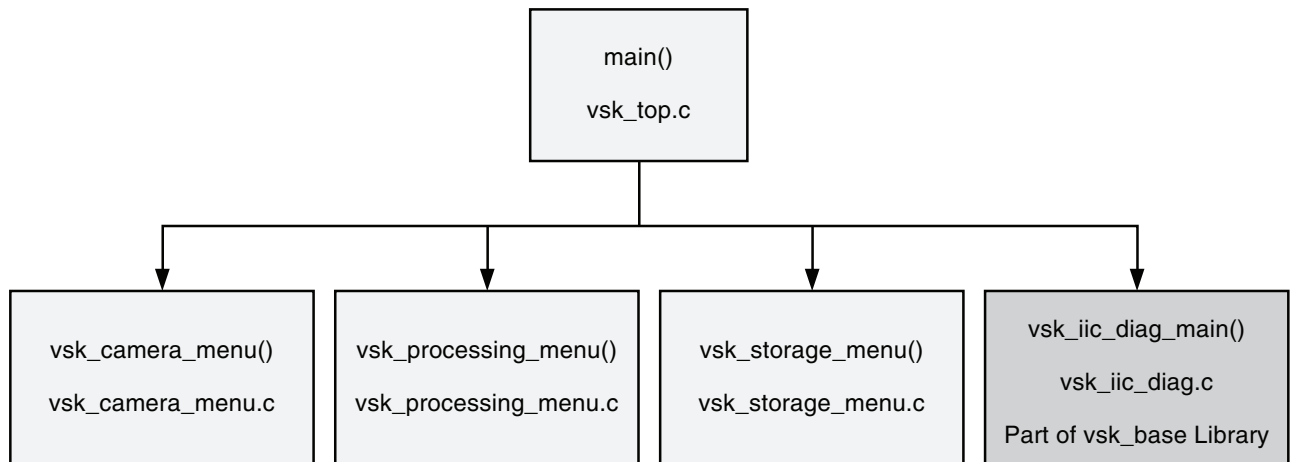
main()

vsk_top.c

vsk_camera_menu()

vsk_camera_menu.c

vsk_processing_menu()

vsk_processing_menu.c

vsk_storage_menu()

vsk_storage_menu.c

vsk_iic_diag_main()

vsk_iic_diag.c

Part of vsk_base Library